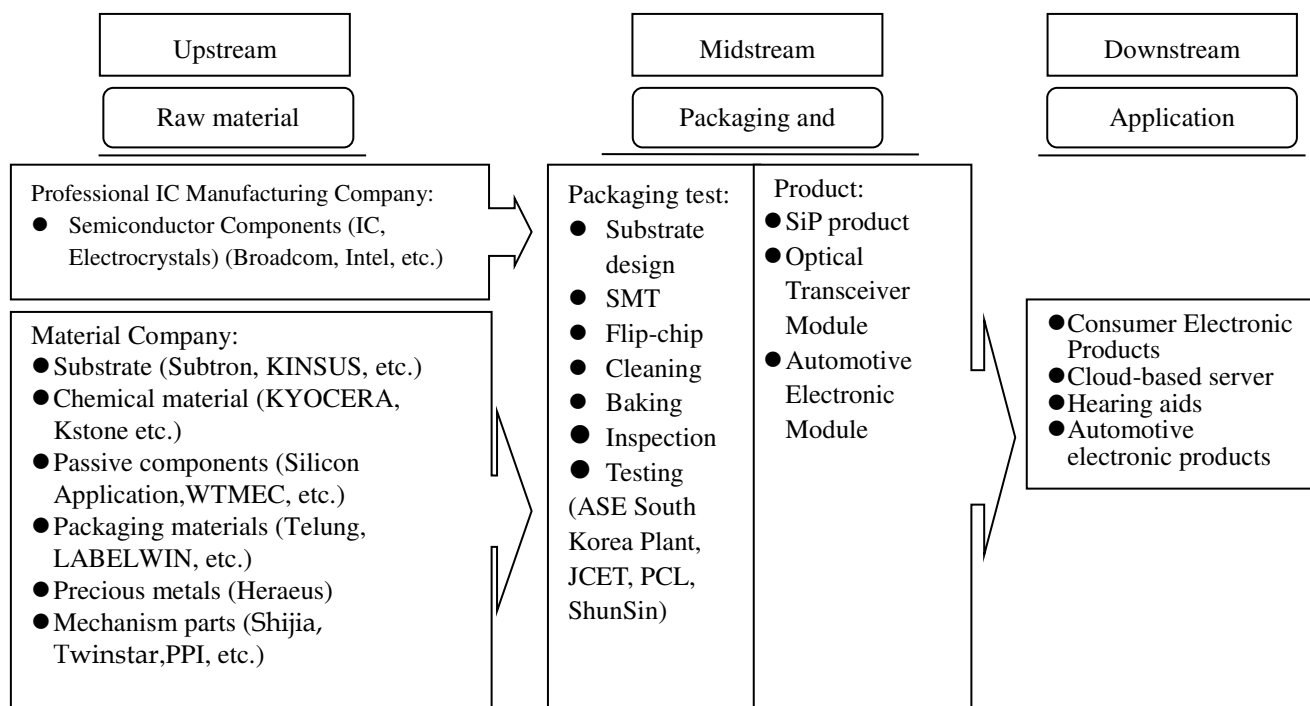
Upstream

Raw material

Midstream

Packaging and

Downstream

Application

Professional IC Manufacturing Company:
● Semiconductor Components (IC, Electrocrystals) (Broadcom, Intel, etc.)

Material Company:
● Substrate (Subtron, KINSUS, etc.)
● Chemical material (KYOCERA, Kstone etc.)
● Passive components (Silicon Application,WTMEC, etc.)
● Packaging materials (Telung, LABELWIN, etc.)
● Precious metals (Heraeus)
● Mechanism parts (Shijia, Twinstar,PPI, etc.)

Packaging test:
● Substrate design
● SMT
● Flip-chip
● Cleaning
● Baking
● Inspection
● Testing
(ASE South Korea Plant, JCET, PCL, ShunSin)

Product:
● SiP product
● Optical Transceiver Module
● Automotive Electronic Module

● Consumer Electronic Products
● Cloud-based server
● Hearing aids
● Automotive electronic products